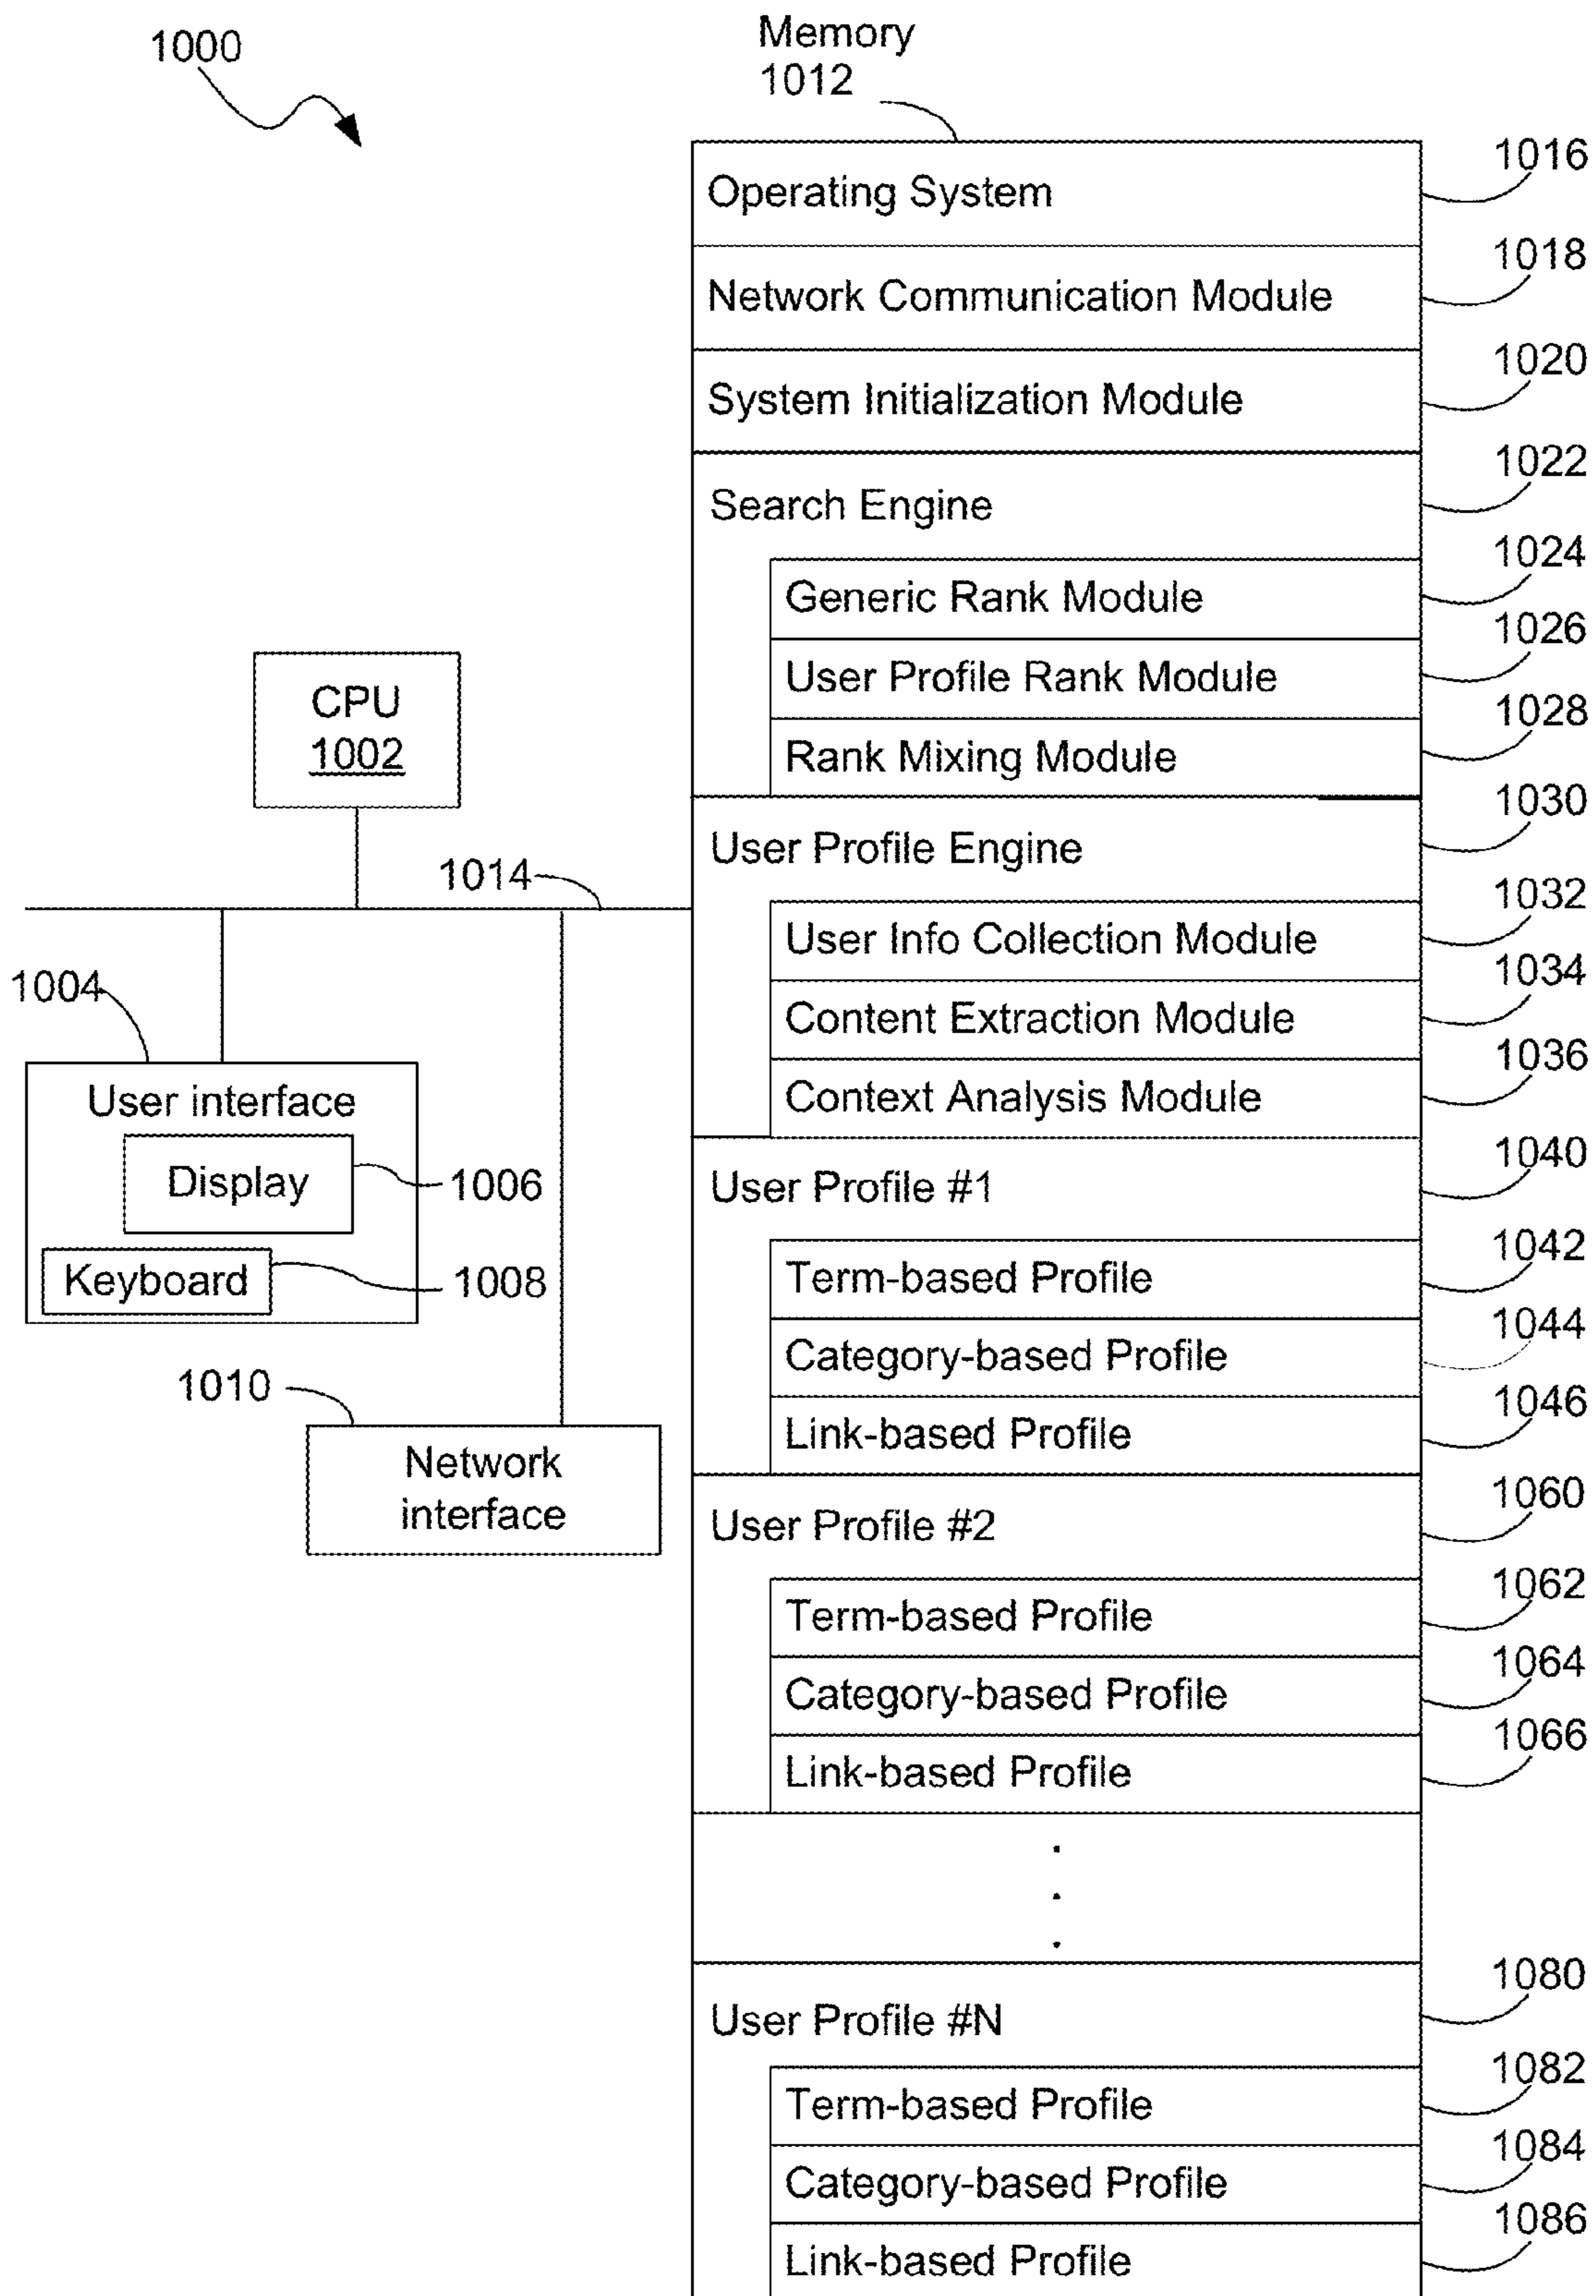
1000

Memory
1012

Operating System
1016

Network Communication Module
1018

System Initialization Module
1020

Search Engine
1022

Generic Rank Module
1024

User Profile Rank Module
1026

Rank Mixing Module
1028

User Profile Engine
1030

User Info Collection Module
1032

Content Extraction Module
1034

Context Analysis Module
1036

User Profile #1
1040

Term-based Profile
1042

Category-based Profile
1044

Link-based Profile
1046

User Profile #2
1060

Term-based Profile
1062

Category-based Profile
1064

Link-based Profile
1066

User Profile #N
1080

Term-based Profile
1082

Category-based Profile
1084

Link-based Profile
1086

CPU
1002

1014

1004

User interface

Display
1006

Keyboard
1008

1010

Network interface